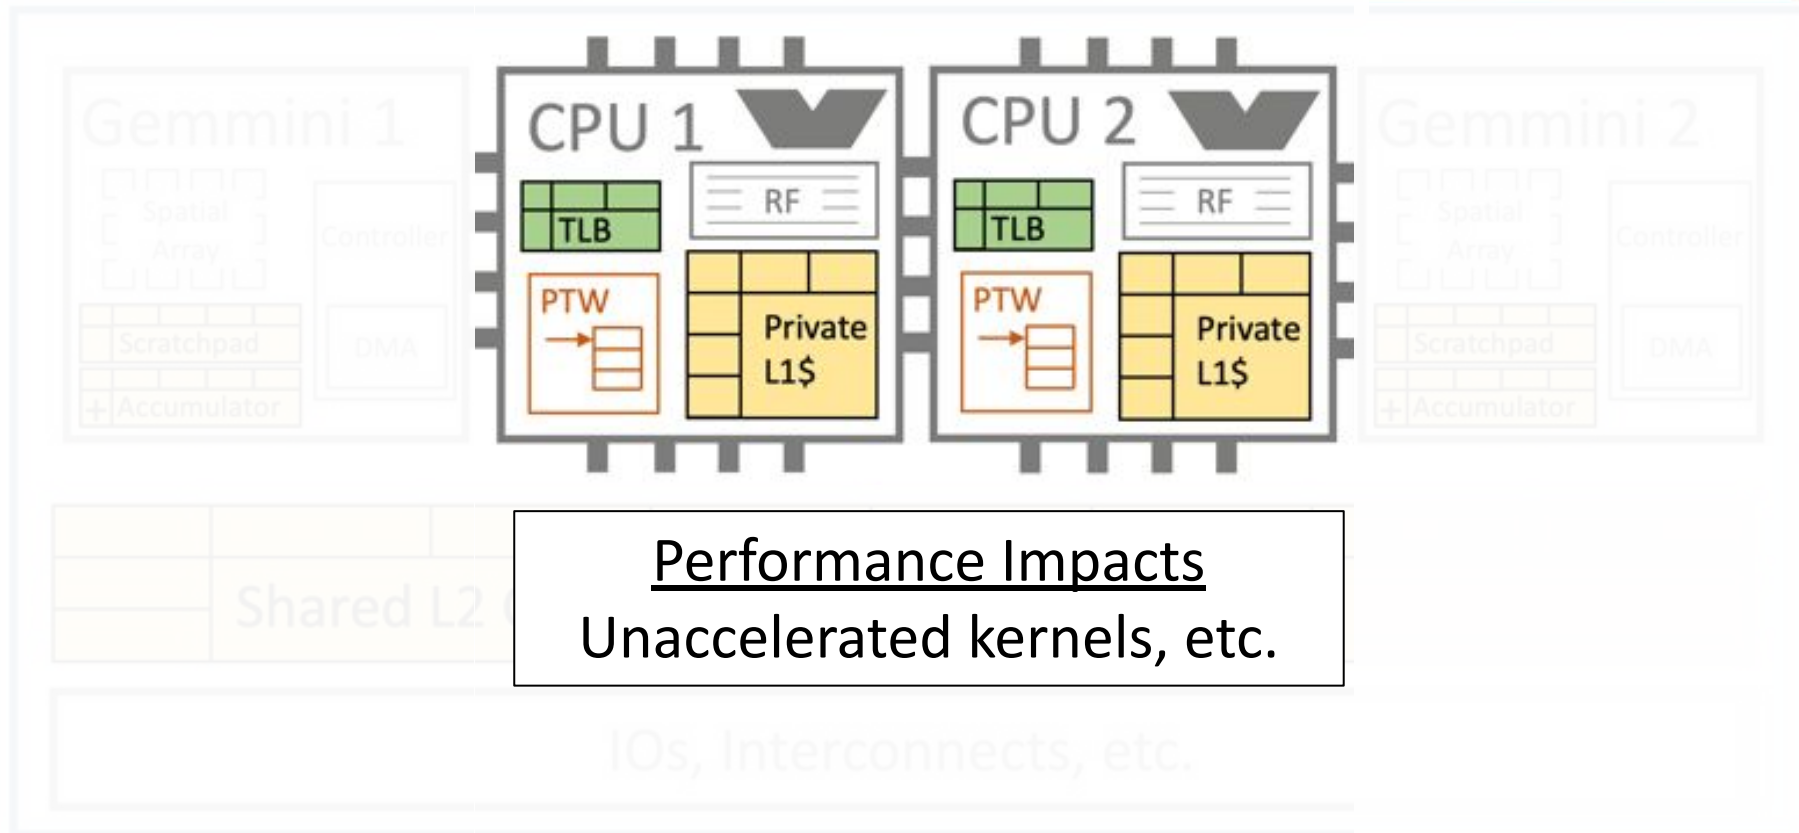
Gemmini 1

Spatial Array

Controller

Scratchpad

DMA

Accumulator

CPU 1

TLB

RF

PTW

Private L1$

CPU 2

TLB

RF

PTW

Private L1$

Gemmini 2

Spatial Array

Controller

Scratchpad

DMA

Accumulator

Shared L2 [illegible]

Performance Impacts
Unaccelerated kernels, etc.

IOs, Interconnects, etc.